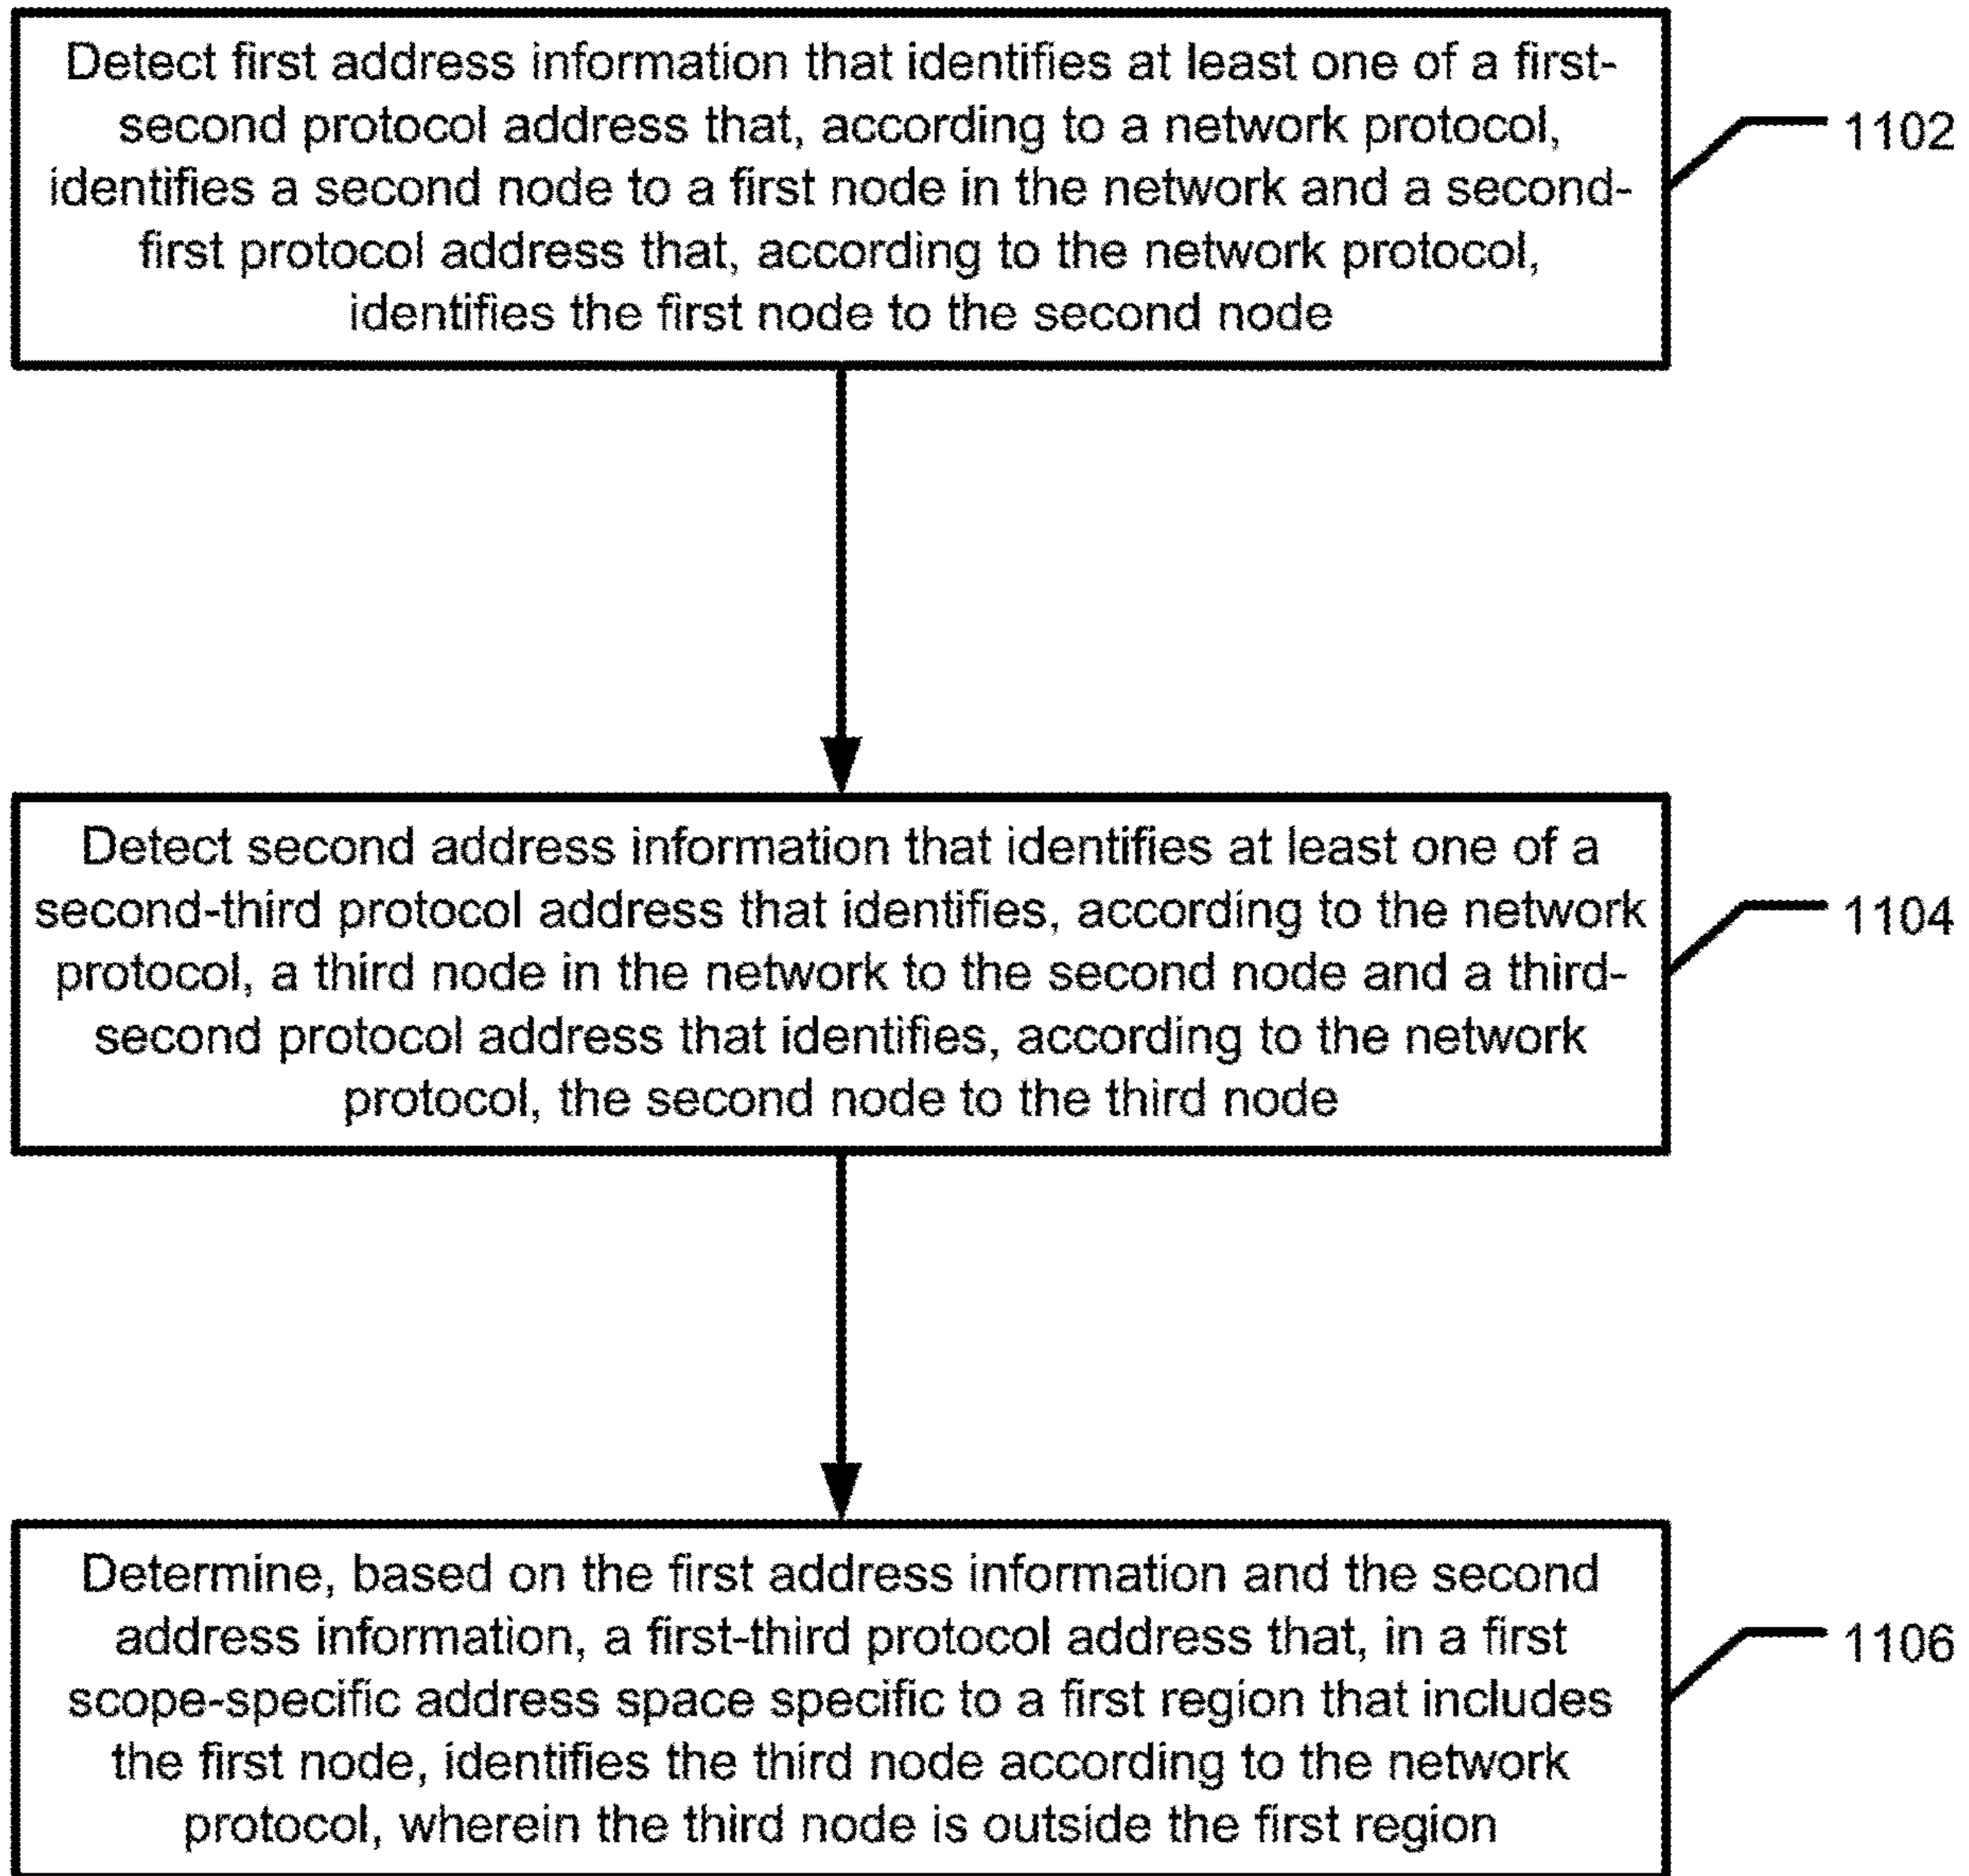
Detect first address information that identifies at least one of a first-second protocol address that, according to a network protocol, identifies a second node to a first node in the network and a second-first protocol address that, according to the network protocol, identifies the first node to the second node

1102

Detect second address information that identifies at least one of a second-third protocol address that identifies, according to the network protocol, a third node in the network to the second node and a third-second protocol address that identifies, according to the network protocol, the second node to the third node

1104

Determine, based on the first address information and the second address information, a first-third protocol address that, in a first scope-specific address space specific to a first region that includes the first node, identifies the third node according to the network protocol, wherein the third node is outside the first region

1106